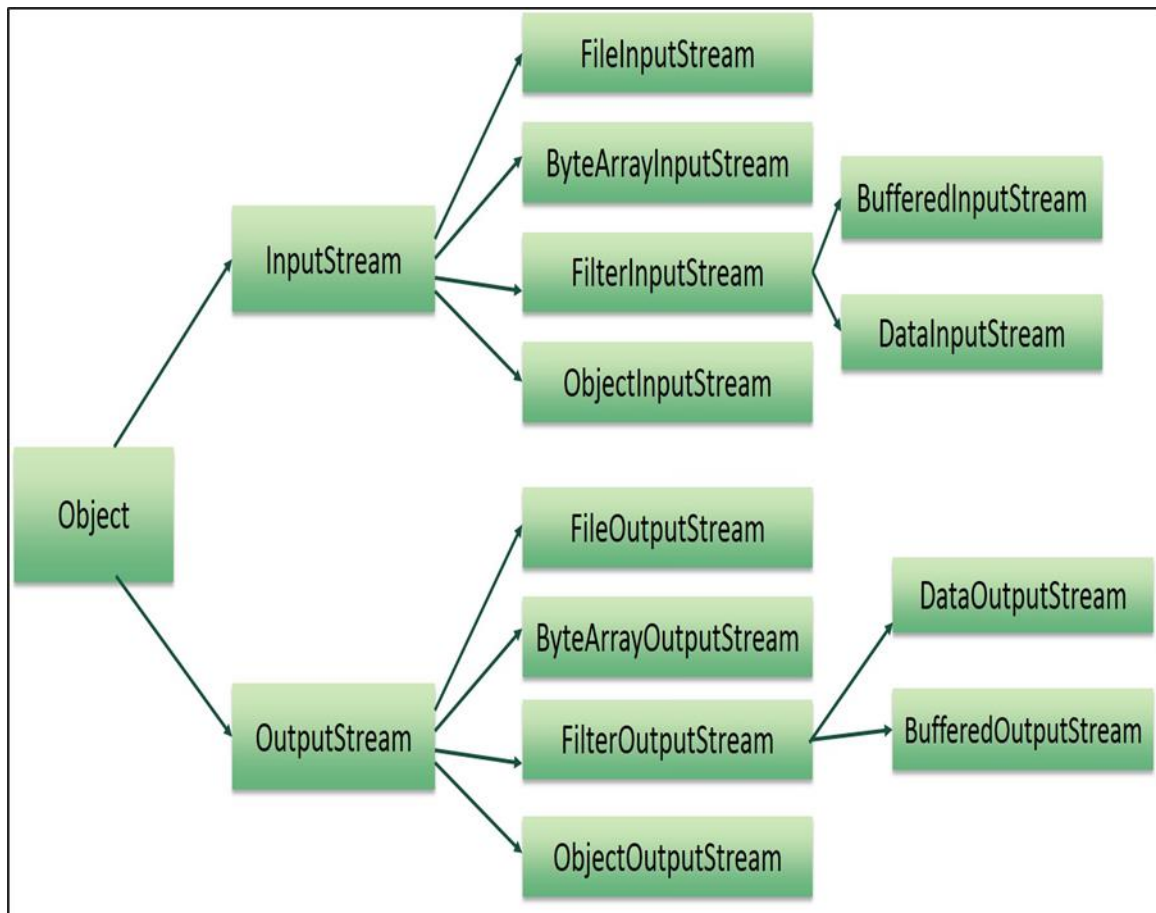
Object

InputStream

FileInputStream

ByteArrayInputStream

FilterInputStream

ObjectInputStream

BufferedInputStream

DataInputStream

OutputStream

FileOutputStream

ByteArrayOutputStream

FilterOutputStream

ObjectOutputStream

DataOutputStream

BufferedOutputStream